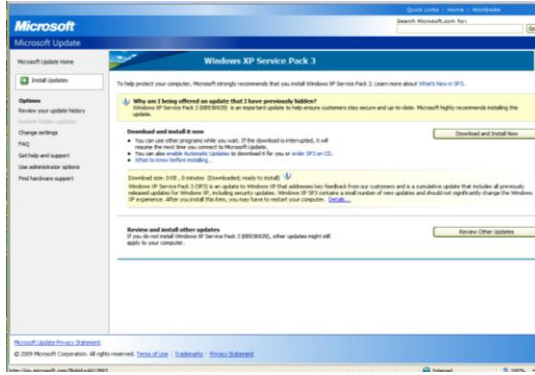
Quick Links | Home | Worldwide

Search Microsoft.com for:

Microsoft

Microsoft Update

Microsoft Update Home

Install Updates

Options

Review your update history

Restore hidden updates

Change settings

FAQ

Get help and support

Use administrator options

Find hardware support

Windows XP Service Pack 3

To help protect your computer, Microsoft strongly recommends that you install Windows XP Service Pack 3. Learn more about What's New in SP3.

Why am I being offered an update that I have previously hidden?
Windows XP Service Pack 3 (KB936929) is an important update to help ensure customers stay secure and up-to-date. Microsoft highly recommends installing this update.

Download and install it now

Download and Install Now

• You can use other programs while you wait. If the download is interrupted, it will resume the next time you connect to Microsoft Update.
• You can also enable Automatic Updates to download it for you or order SP3 on CD.
• What to know before installing...

Download size: 0 KB , 0 minutes (Downloaded; ready to install)

Windows XP Service Pack 3 (SP3) is an update to Windows XP that addresses key feedback from our customers and is a cumulative update that includes all previously released updates for Windows XP, including security updates. Windows XP SP3 contains a small number of new updates and should not significantly change the Windows XP experience. After you install this item, you may have to restart your computer. Details...

Review and install other updates
If you do not install Windows XP Service Pack 3 (KB936929), other updates might still apply to your computer.

Review Other Updates

Microsoft Update Privacy Statement

© 2009 Microsoft Corporation. All rights reserved. Terms of Use | Trademarks | Privacy Statement

Internet

100%